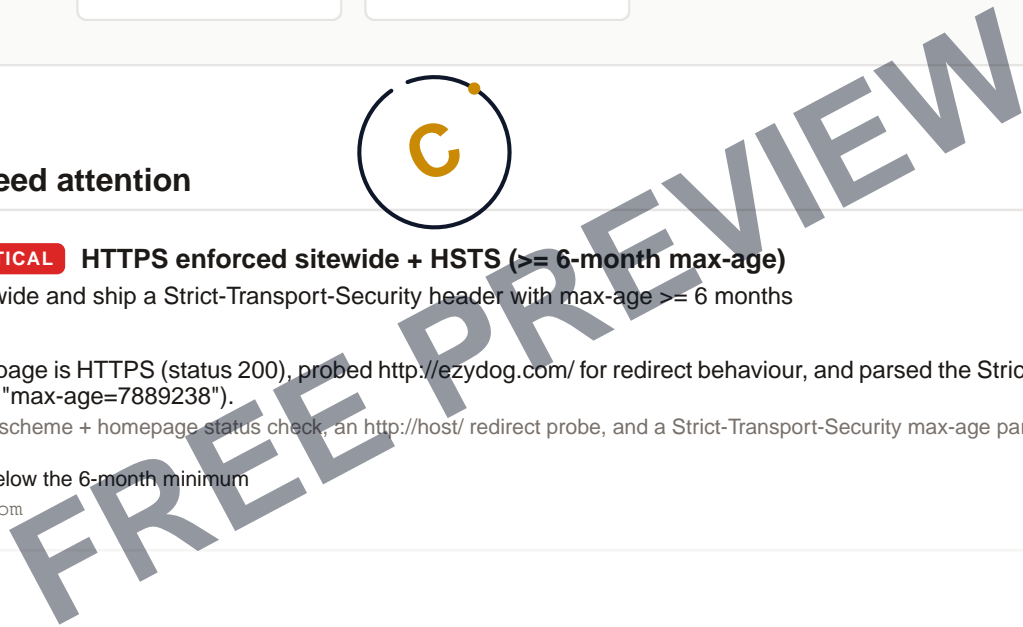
C

eed attention

TICAL HTTPS enforced sitewide + HSTS (>= 6-month max-age)

wide and ship a Strict-Transport-Security header with max-age >= 6 months

page is HTTPS (status 200), probed http://ezydog.com/ for redirect behaviour, and parsed the Stric "max-age=7889238").

scheme + homepage status check, an http://host/ redirect probe, and a Strict-Transport-Security max-age par

elow the 6-month minimum

om

FREE PREVIEW